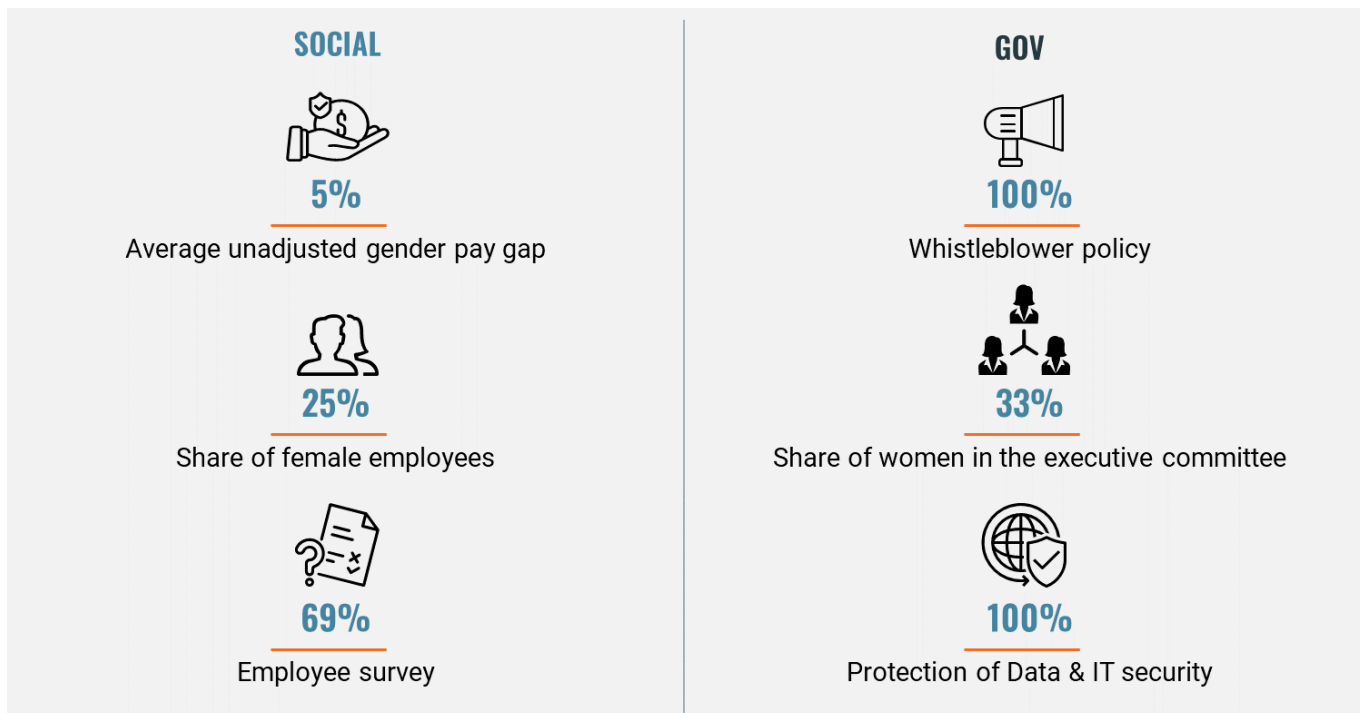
SOCIAL

5%

Average unadjusted gender pay gap

25%

Share of female employees

69%

Employee survey

GOV

100%

Whistleblower policy

33%

Share of women in the executive committee

100%

Protection of Data & IT security